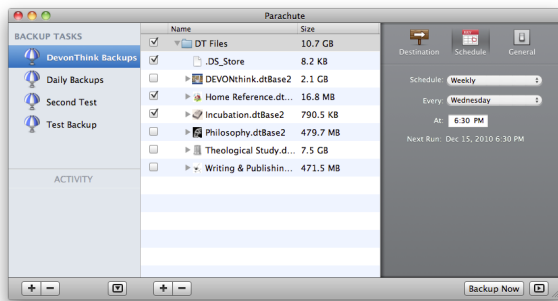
Parachute

BACKUP TASKS
DevonThink Backups
Daily Backups
Second Test
Test Backup

ACTIVITY

| | Name | Size |
|---|---|---|
| ☑ | DT Files | 10.7 GB |
| ☑ | .DS_Store | 8.2 KB |
| ☐ | DEVONthink.dtBase2 | 2.1 GB |
| ☑ | Home Reference.dt... | 16.8 MB |
| ☑ | Incubation.dtBase2 | 790.5 KB |
| ☐ | Philosophy.dtBase2 | 479.7 MB |
| ☐ | Theological Study.d... | 7.5 GB |
| ☐ | Writing & Publishin... | 471.5 MB |

Destination
Schedule
General

Schedule: Weekly
Every: Wednesday
At: 6:30 PM
Next Run: Dec 15, 2010 6:30 PM

+ −
+ −
Backup Now